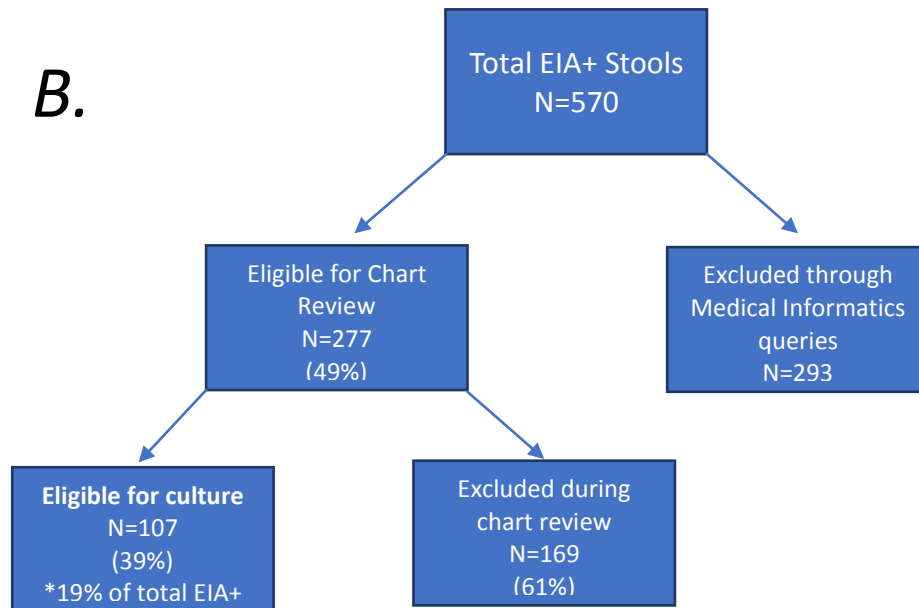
B.

Total EIA+ Stools
N=570

Eligible for Chart Review
N=277
(49%)

Excluded through Medical Informatics queries
N=293

Eligible for culture
N=107
(39%)
*19% of total EIA+

Excluded during chart review
N=169
(61%)